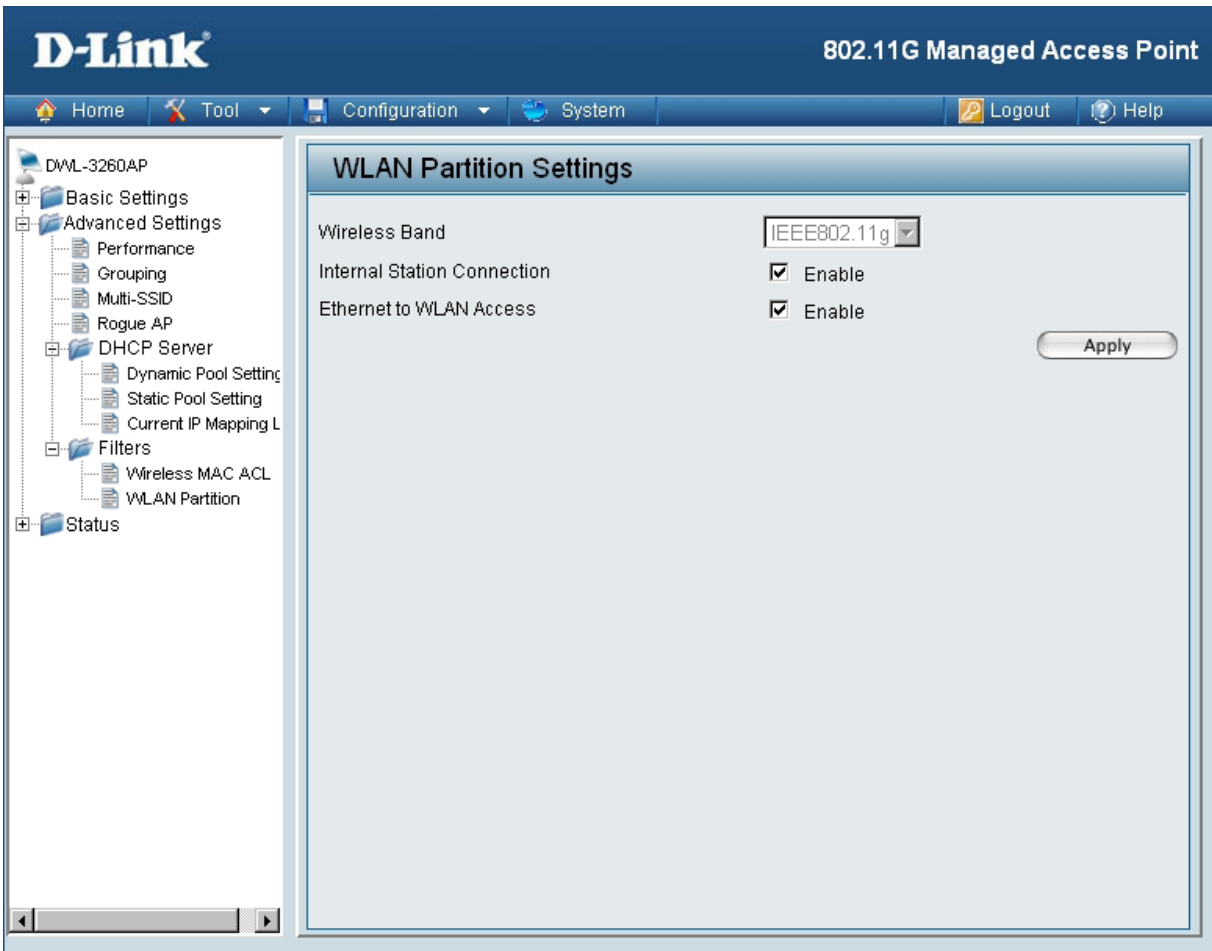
D-Link

802.11G Managed Access Point

Home | Tool | Configuration | System | Logout | Help

DWL-3260AP
Basic Settings
Advanced Settings
Performance
Grouping
Multi-SSID
Rogue AP
DHCP Server
Dynamic Pool Settinc
Static Pool Setting
Current IP Mapping L
Filters
Wireless MAC ACL
WLAN Partition
Status

WLAN Partition Settings

Wireless Band IEEE802.11g
Internal Station Connection Enable
Ethernet to WLAN Access Enable

Apply